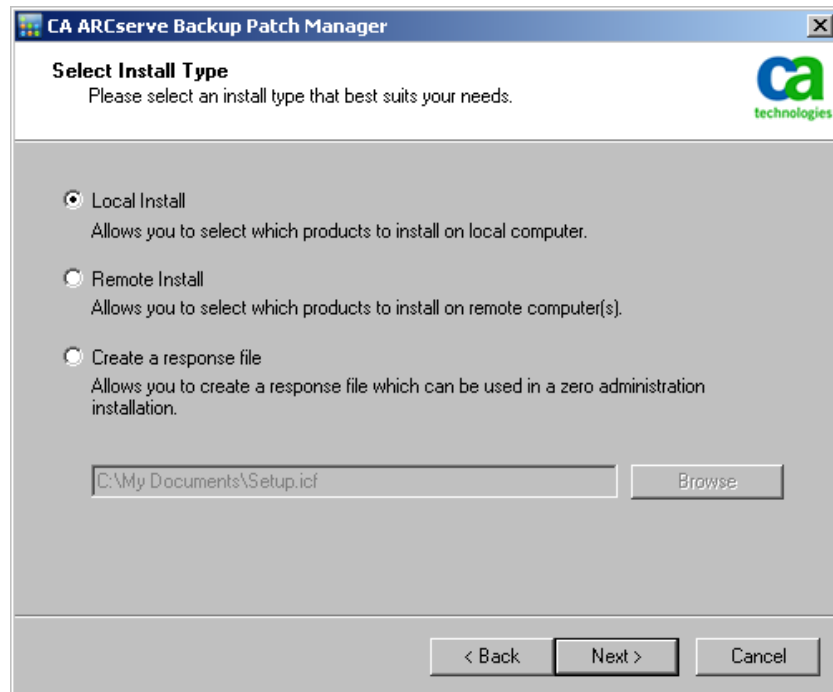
CA ARCserve Backup Patch Manager

Select Install Type
Please select an install type that best suits your needs.

ca technologies

Local Install
Allows you to select which products to install on local computer.

Remote Install
Allows you to select which products to install on remote computer(s).

Create a response file
Allows you to create a response file which can be used in a zero administration installation.

C:\My Documents\Setup.icf

Browse

< Back

Next >

Cancel